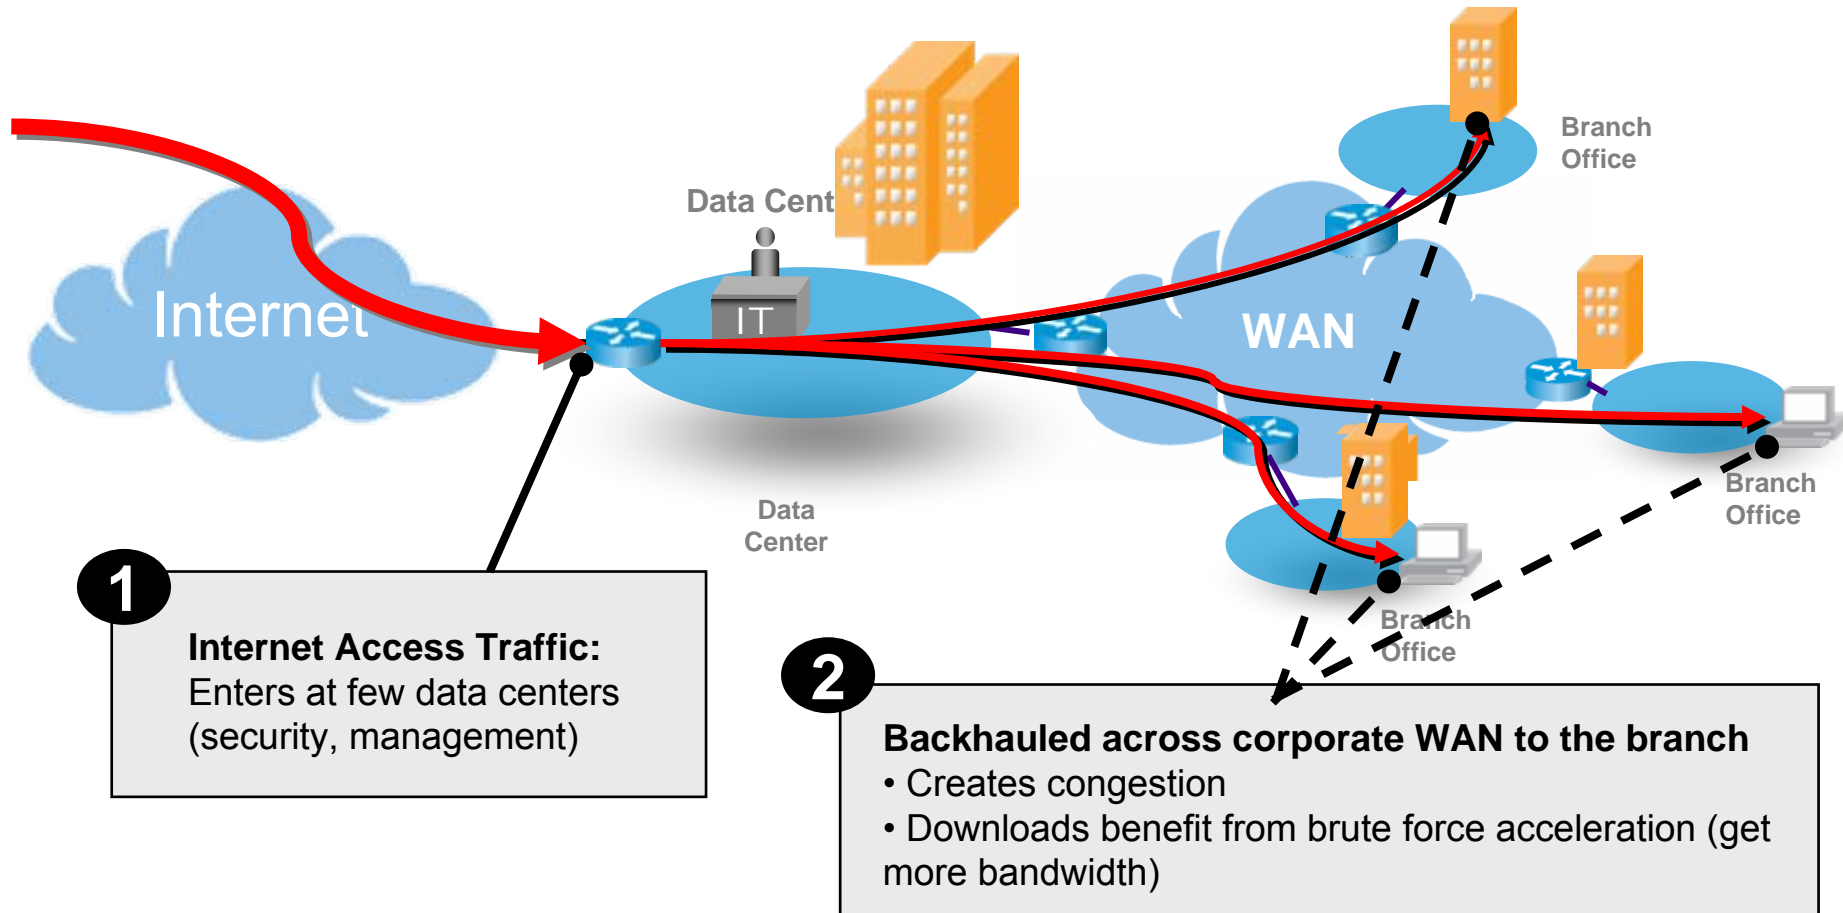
Internet

Data Cent

IT

Data Center

WAN

Branch Office

Branch Office

Branch Office

1

Internet Access Traffic:
Enters at few data centers (security, management)

2

Backhauled across corporate WAN to the branch
• Creates congestion
• Downloads benefit from brute force acceleration (get more bandwidth)